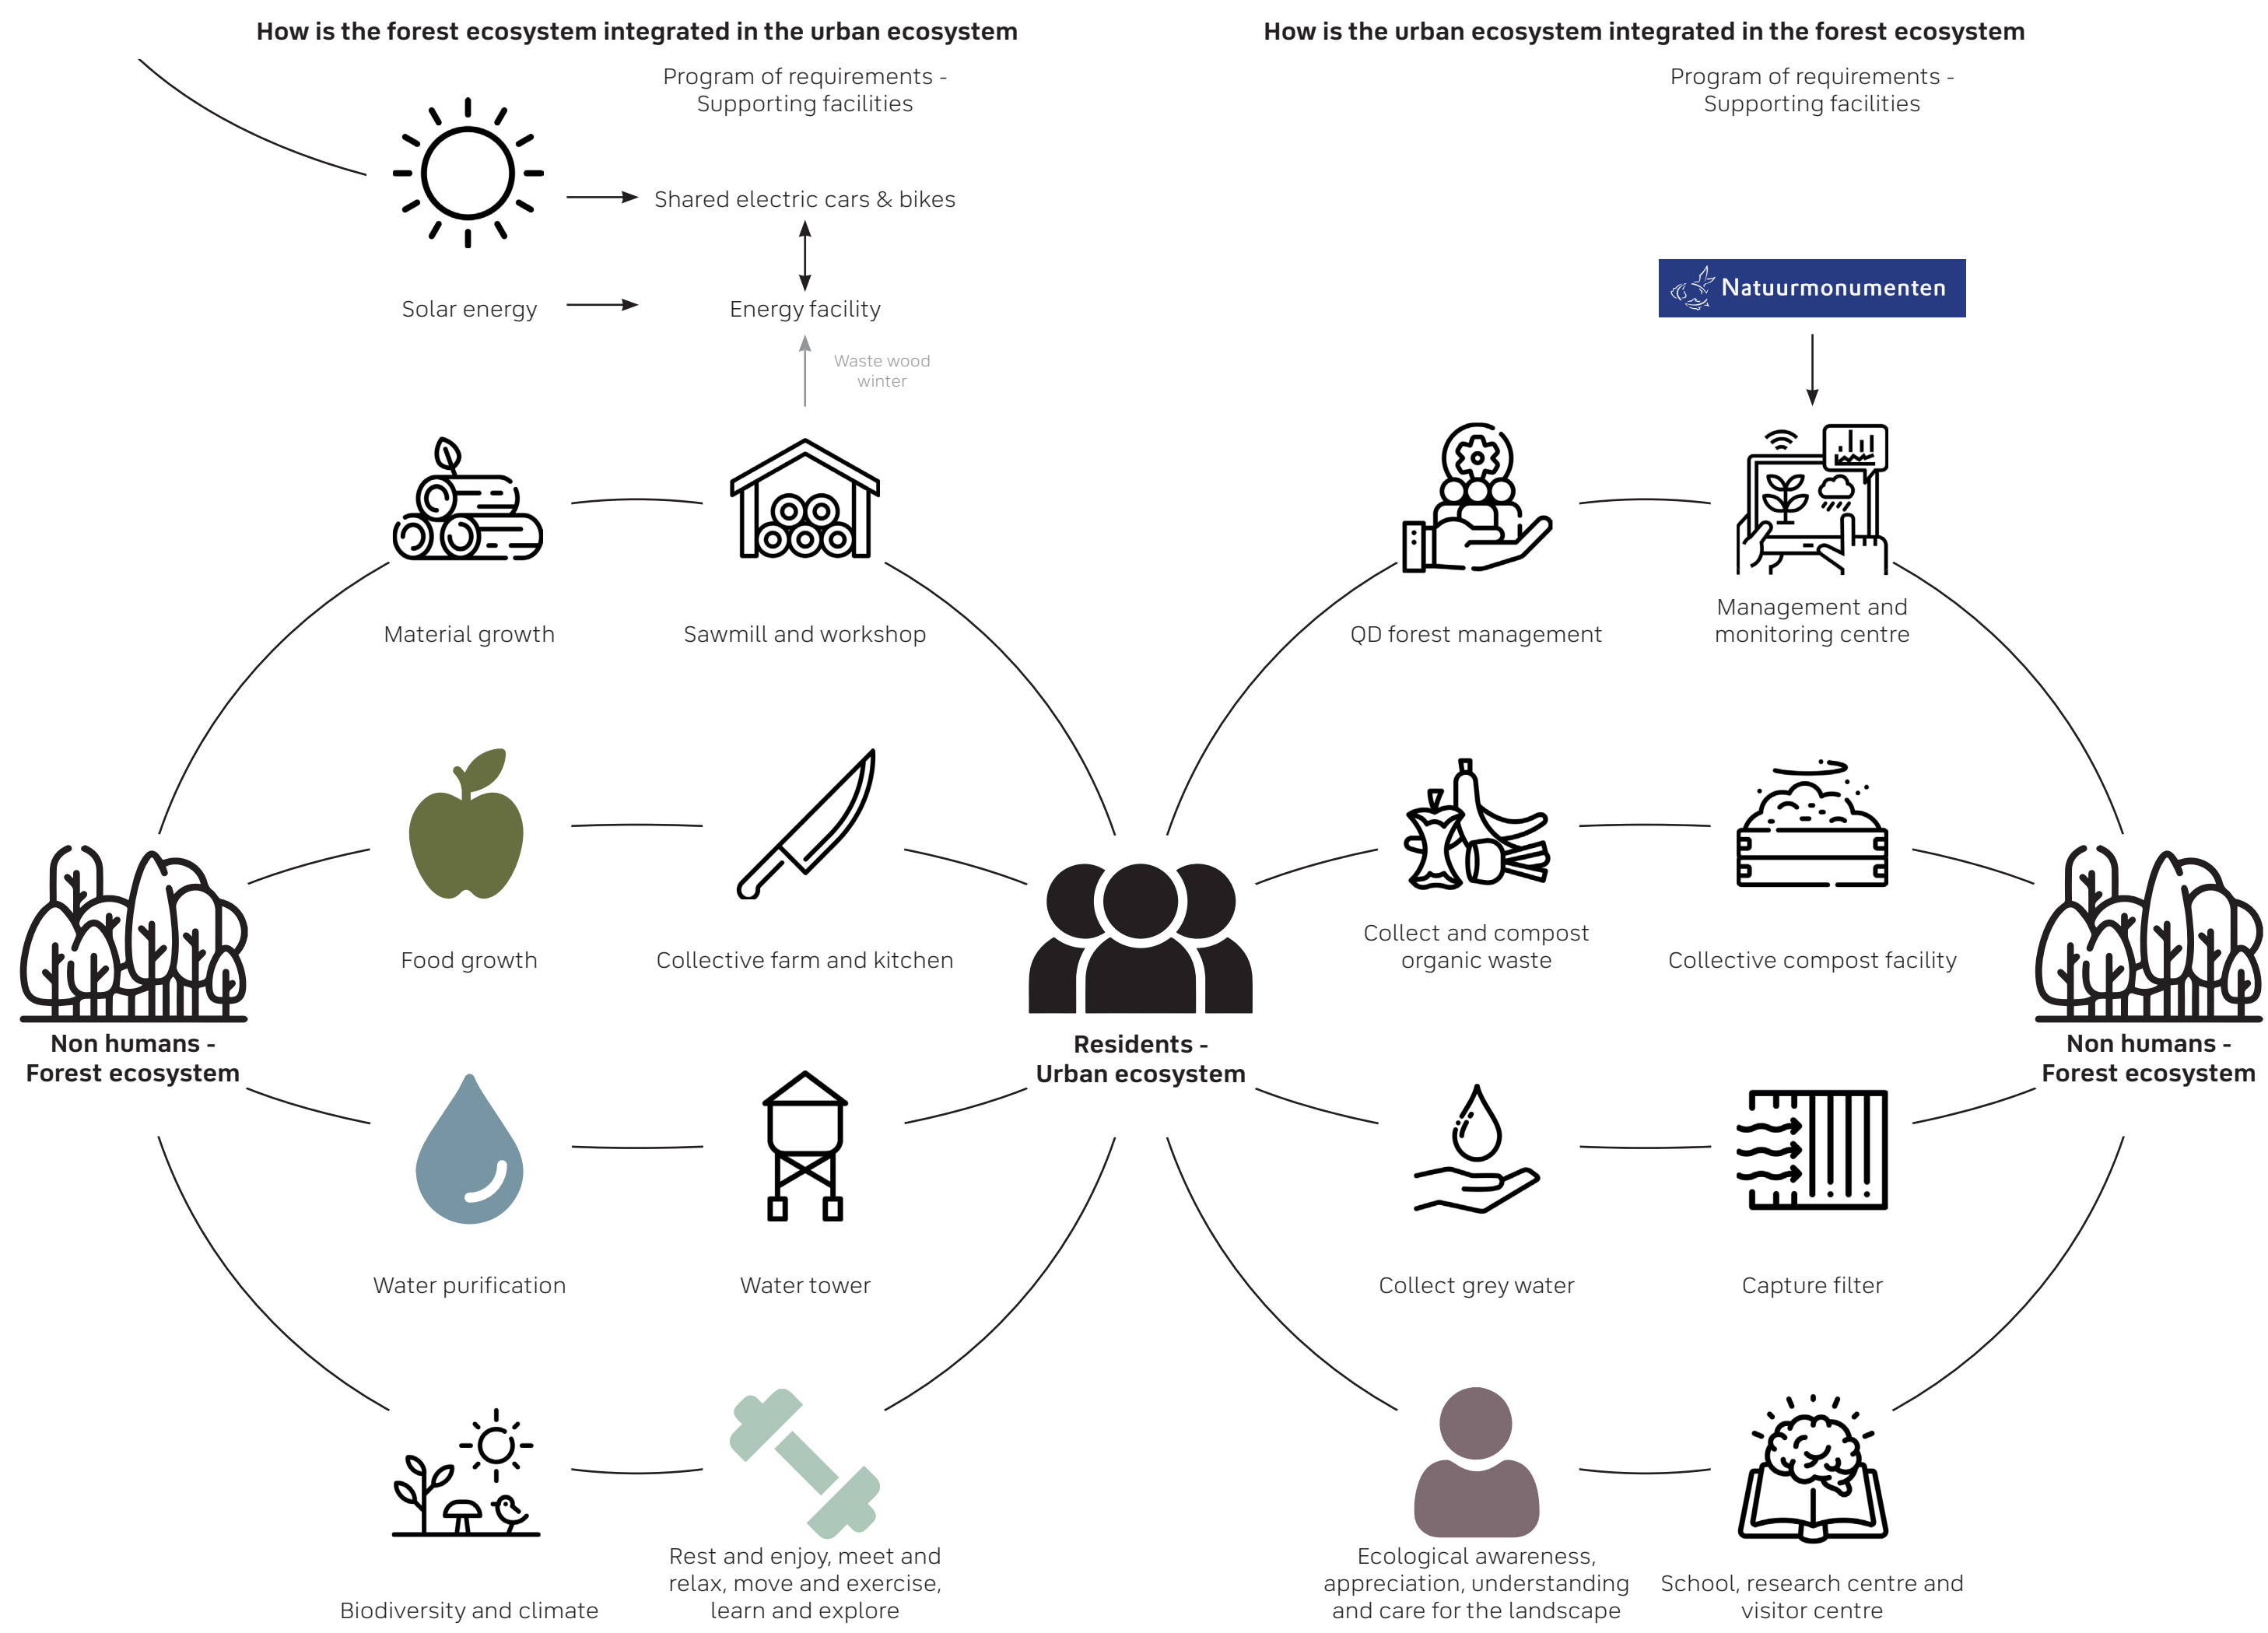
How is the forest ecosystem integrated in the urban ecosystem

Program of requirements - Supporting facilities

Shared electric cars & bikes

Solar energy

Energy facility

Waste wood winter

Material growth

Sawmill and workshop

Food growth

Collective farm and kitchen

Non humans - Forest ecosystem

Residents - Urban ecosystem

Water purification

Water tower

Biodiversity and climate

Rest and enjoy, meet and relax, move and exercise, learn and explore

How is the urban ecosystem integrated in the forest ecosystem

Program of requirements - Supporting facilities

Natuurmonumenten

QD forest management

Management and monitoring centre

Collect and compost organic waste

Collective compost facility

Non humans - Forest ecosystem

Collect grey water

Capture filter

Ecological awareness, appreciation, understanding and care for the landscape

School, research centre and visitor centre